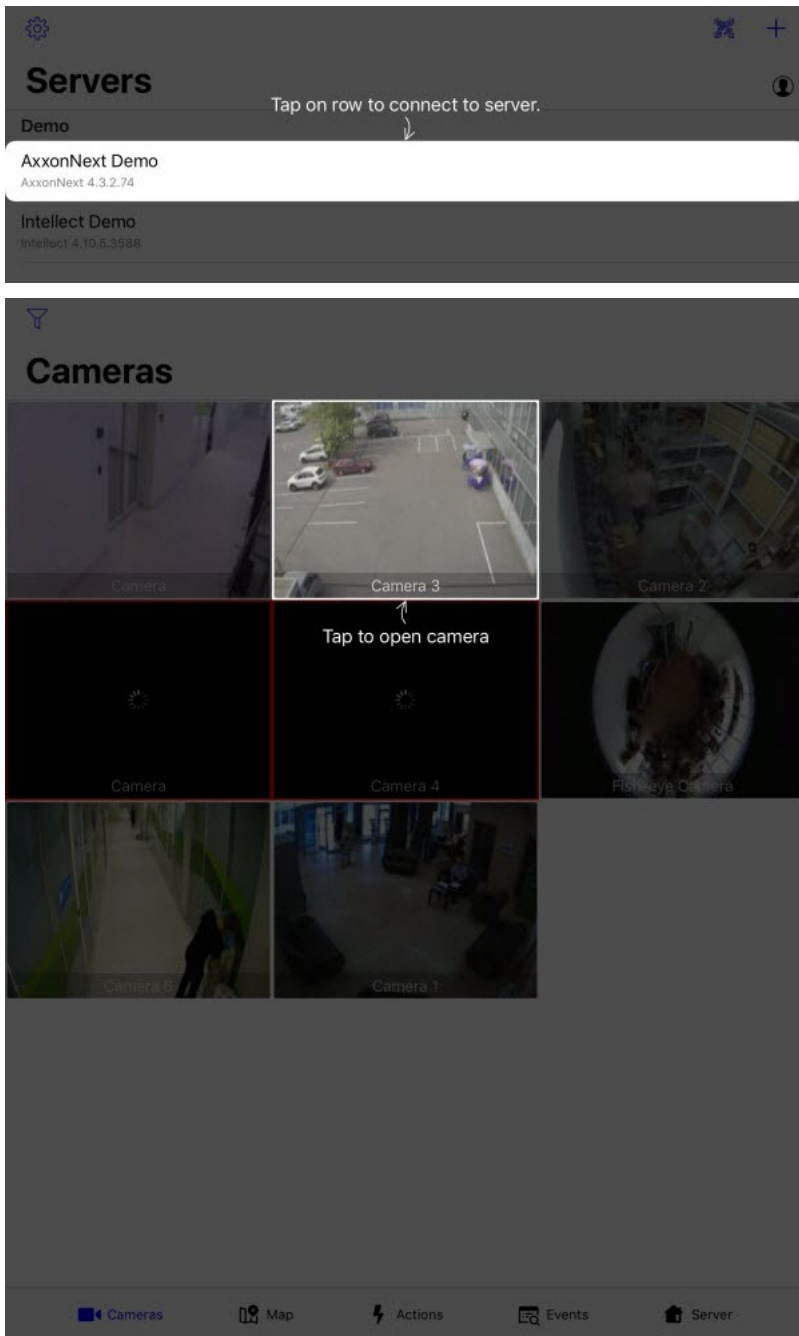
Servers

Tap on row to connect to server.

Demo

AxxonNext Demo
AxxonNext 4.3.2.74

Intellect Demo
Intellect 4.10.5.3588

Cameras

Camera

Camera 3

Camera 2

Tap to open camera

Camera

Camera 4

Fisheye Camera

Camera 6

Camera 1

Cameras Map Actions Events Server